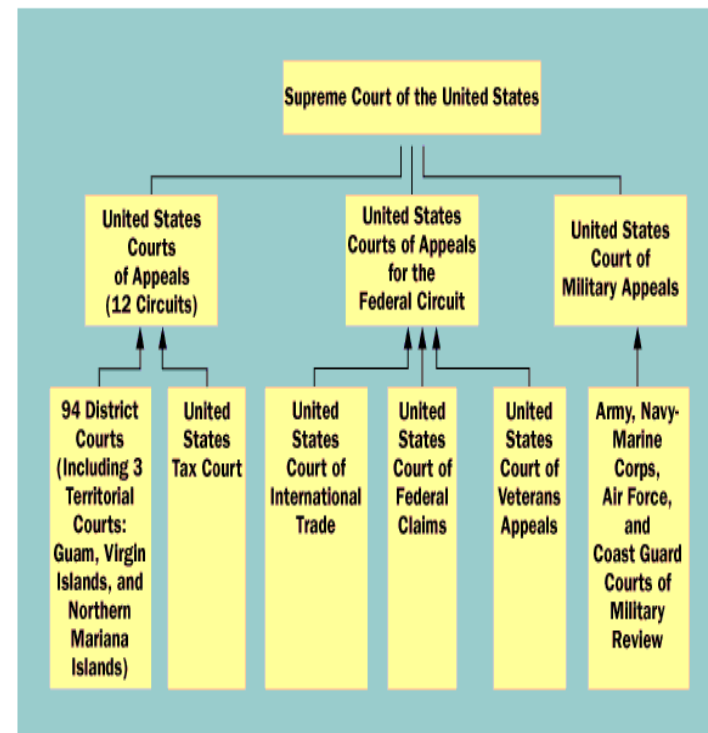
Supreme Court of the United States

United States Courts of Appeals (12 Circuits)

United States Courts of Appeals for the Federal Circuit

United States Court of Military Appeals

94 District Courts (Including 3 Territorial Courts: Guam, Virgin Islands, and Northern Mariana Islands)

United States Tax Court

United States Court of International Trade

United States Court of Federal Claims

United States Court of Veterans Appeals

Army, Navy-Marine Corps, Air Force, and Coast Guard Courts of Military Review